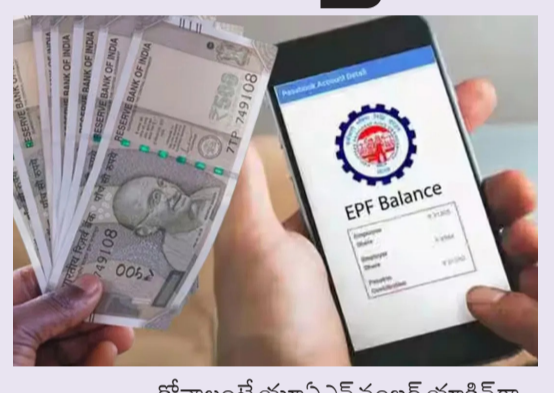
RESERVE BANK OF INDIA
RESERVE BANK OF INDIA
RESERVE BANK OF INDIA
RESERVE BANK OF INDIA
₹500
7TP 749108
7TP 749108
₹500
Passbook Account Detail
EPF Balance
Employee Share
Employer Share
Pension Contribution
₹ 31,655
₹ 6564
₹ 21,042
కోట్లాది మందికి యూఏఎన్ నంబర్ యాక్టివ్ గా